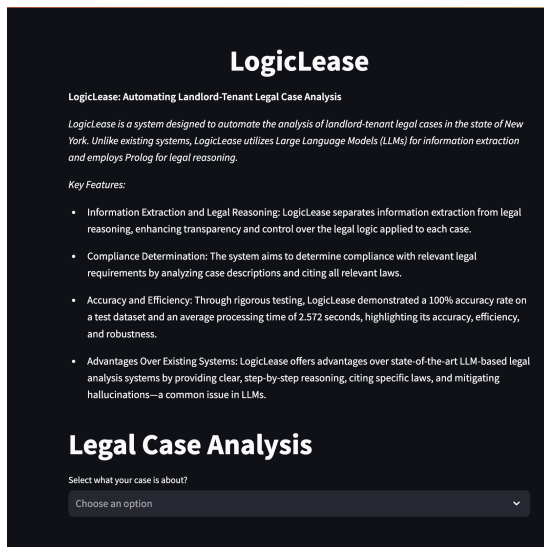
LogicLease

LogicLease: Automating Landlord-Tenant Legal Case Analysis

LogicLease is a system designed to automate the analysis of landlord-tenant legal cases in the state of New York. Unlike existing systems, LogicLease utilizes Large Language Models (LLMs) for information extraction and employs Prolog for legal reasoning.

Key Features:

- Information Extraction and Legal Reasoning: LogicLease separates information extraction from legal reasoning, enhancing transparency and control over the legal logic applied to each case.
- Compliance Determination: The system aims to determine compliance with relevant legal requirements by analyzing case descriptions and citing all relevant laws.
- Accuracy and Efficiency: Through rigorous testing, LogicLease demonstrated a 100% accuracy rate on a test dataset and an average processing time of 2.572 seconds, highlighting its accuracy, efficiency, and robustness.
- Advantages Over Existing Systems: LogicLease offers advantages over state-of-the-art LLM-based legal analysis systems by providing clear, step-by-step reasoning, citing specific laws, and mitigating hallucinations—a common issue in LLMs.

Legal Case Analysis

Select what your case is about?

Choose an option